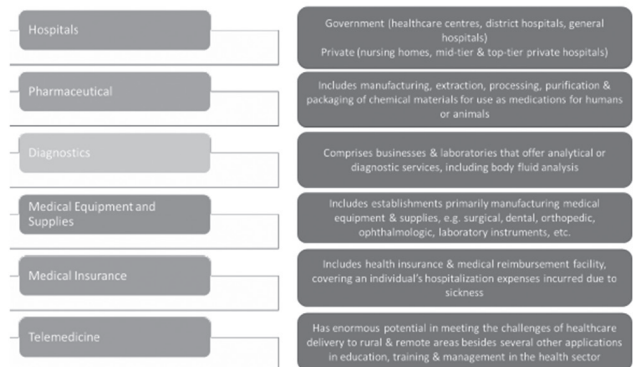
Hospitals

Government (healthcare centres, district hospitals, general hospitals)
Private (nursing homes, mid-tier & top-tier private hospitals)

Pharmaceutical

Includes manufacturing, extraction, processing, purification & packaging of chemical materials for use as medications for humans or animals

Diagnostics

Comprises businesses & laboratories that offer analytical or diagnostic services, including body fluid analysis

Medical Equipment and Supplies

Includes establishments primarily manufacturing medical equipment & supplies, e.g. surgical, dental, orthopedic, ophthalmologic, laboratory instruments, etc.

Medical Insurance

Includes health insurance & medical reimbursement facility, covering an individual's hospitalization expenses incurred due to sickness

Telemedicine

Has enormous potential in meeting the challenges of healthcare delivery to rural & remote areas besides several other applications in education, training & management in the health sector